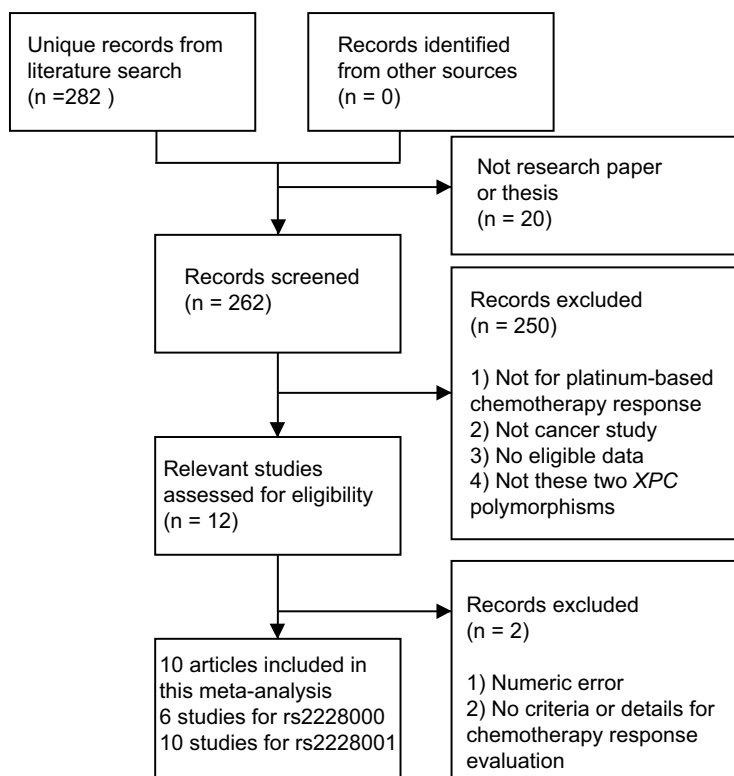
Unique records from literature search (n =282 )

Records identified from other sources (n = 0)

Not research paper or thesis (n = 20)

Records screened (n = 262)

Records excluded (n = 250)

1) Not for platinum-based chemotherapy response
2) Not cancer study
3) No eligible data
4) Not these two *XPC* polymorphisms

Relevant studies assessed for eligibility (n = 12)

Records excluded (n = 2)

1) Numeric error
2) No criteria or details for chemotherapy response evaluation

10 articles included in this meta-analysis
6 studies for rs2228000
10 studies for rs2228001